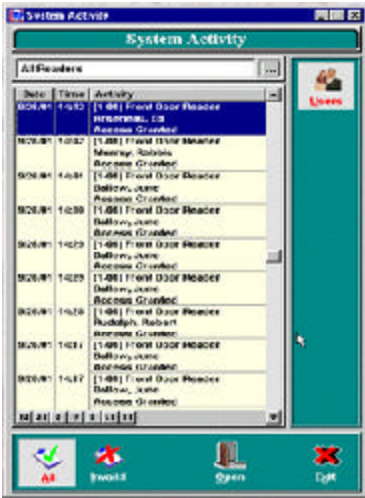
System Activity

System Activity

All Readers

Users

| Date | Time | Activity |
|---|---|---|
| 9/26/01 | 14:53 | [1-06] Front Door Reader Hrsennan, Cb Access Granted |
| 9/26/01 | 14:52 | [1-06] Front Door Reader Moorup, Robbie Access Granted |
| 9/26/01 | 14:51 | [1-06] Front Door Reader Bellow, June Access Granted |
| 9/26/01 | 14:30 | [1-06] Front Door Reader Bellow, June Access Granted |
| 9/26/01 | 14:23 | [1-06] Front Door Reader Bellow, June Access Granted |
| 9/26/01 | 14:23 | [1-06] Front Door Reader Bellow, June Access Granted |
| 9/26/01 | 14:20 | [1-06] Front Door Reader Rudolph, Robert Access Granted |
| 9/26/01 | 14:21 | [1-06] Front Door Reader Bellow, June Access Granted |
| 9/26/01 | 14:17 | [1-06] Front Door Reader Bellow, June Access Granted |

All Invalid Open Exit